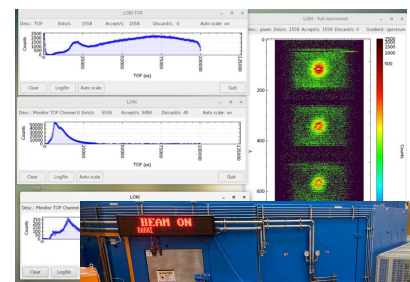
LOKI TOF
Desc.: TOF Evts/s: 1558 Accepts/s: 1558 Discards/s: 0 Auto scale: on
2500
2000
1500
1000
500
0
Counts
0
50000
100000
TOF (ns)
Clear Log/lin Auto scale Quit

LOKI
Desc.: Monitor TOF Channel 0 Evts/s: 5536 Accepts/s: 5490 Discards/s: 45
50000
40000
30000
20000
10000
0
Counts
0
50000
100000
150000
TOF (ns)
Clear Log/lin Auto scale Quit

LOKI
Desc.: Monitor TOF Channel
Counts
Clear Log/lin

LOKI - full instrument
Desc.: pixels Evts/s: 1558 Accepts/s: 1558 Discards/s: 0 Gradient: spectrum
0
200
400
600
Counts

BEAM ON